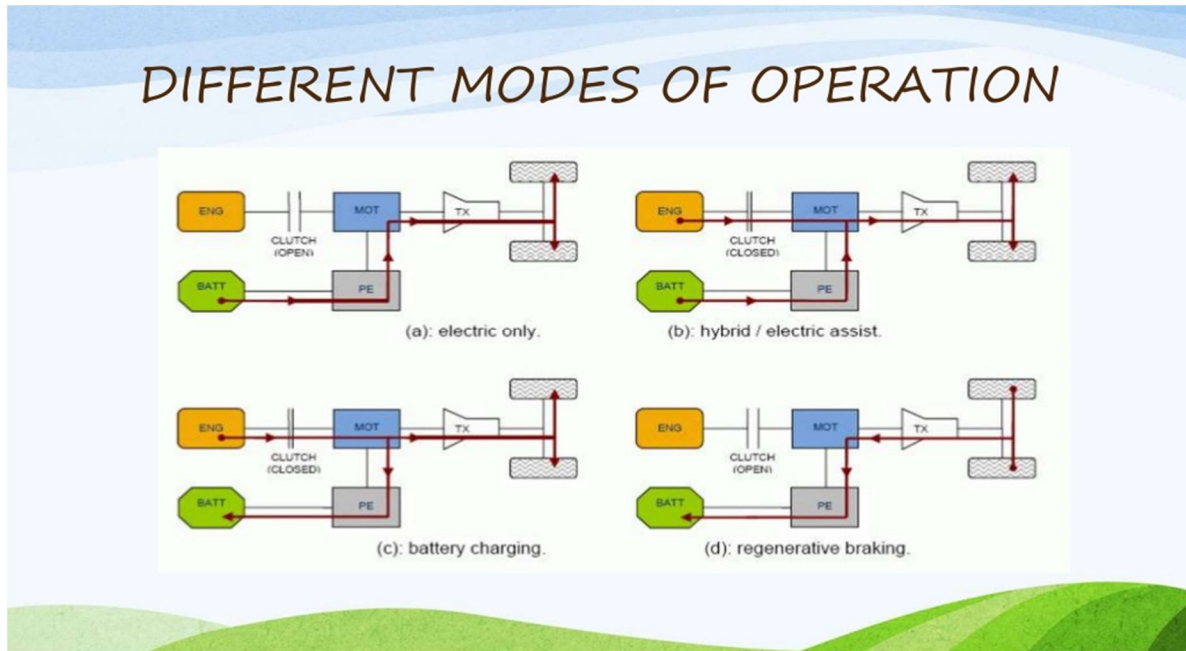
DIFFERENT MODES OF OPERATION

ENG
CLUTCH (OPEN)
MOT
TX
BATT
PE
(a): electric only.

ENG
CLUTCH (CLOSED)
MOT
TX
BATT
PE
(b): hybrid / electric assist.

ENG
CLUTCH (CLOSED)
MOT
TX
BATT
PE
(c): battery charging.

ENG
CLUTCH (OPEN)
MOT
TX
BATT
PE
(d): regenerative braking.